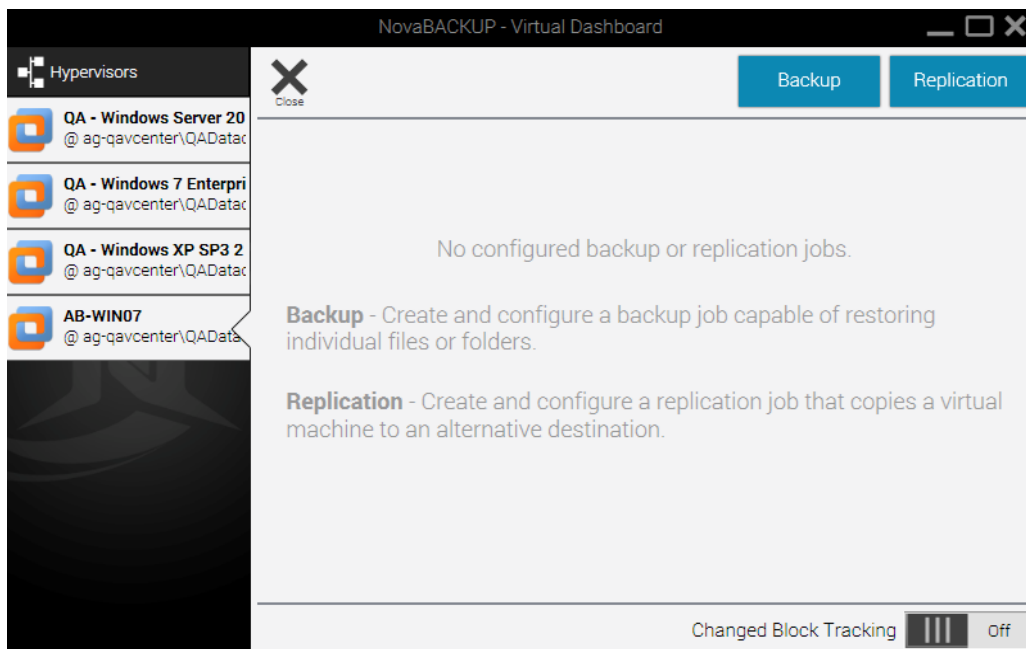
NovaBACKUP - Virtual Dashboard

Hypervisors

QA - Windows Server 20
@ ag-qavcenter\QADatac

QA - Windows 7 Enterpri
@ ag-qavcenter\QADatac

QA - Windows XP SP3 2
@ ag-qavcenter\QADatac

AB-WIN07
@ ag-qavcenter\QAData

Close

Backup

Replication

No configured backup or replication jobs.

Backup - Create and configure a backup job capable of restoring individual files or folders.

Replication - Create and configure a replication job that copies a virtual machine to an alternative destination.

Changed Block Tracking

Off